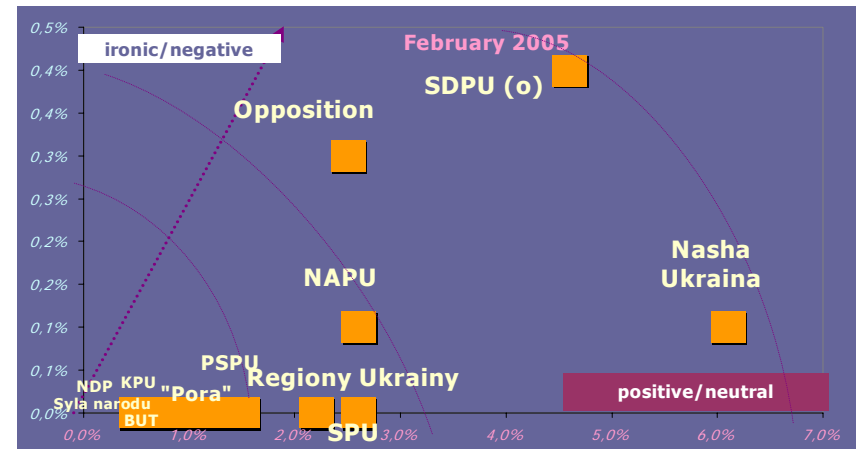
0,5%
0,4%
0,4%
0,3%
0,3%
0,2%
0,2%
0,1%
0,1%
0,0%

ironic/negative

February 2005

SDPU (o)

Opposition

Nasha Ukraina

NAPU

PSPU

NDP KPU "Pora"

Syla narodu

BUT

Regiony Ukrainy

SPU

positive/neutral

0,0% 1,0% 2,0% 3,0% 4,0% 5,0% 6,0% 7,0%